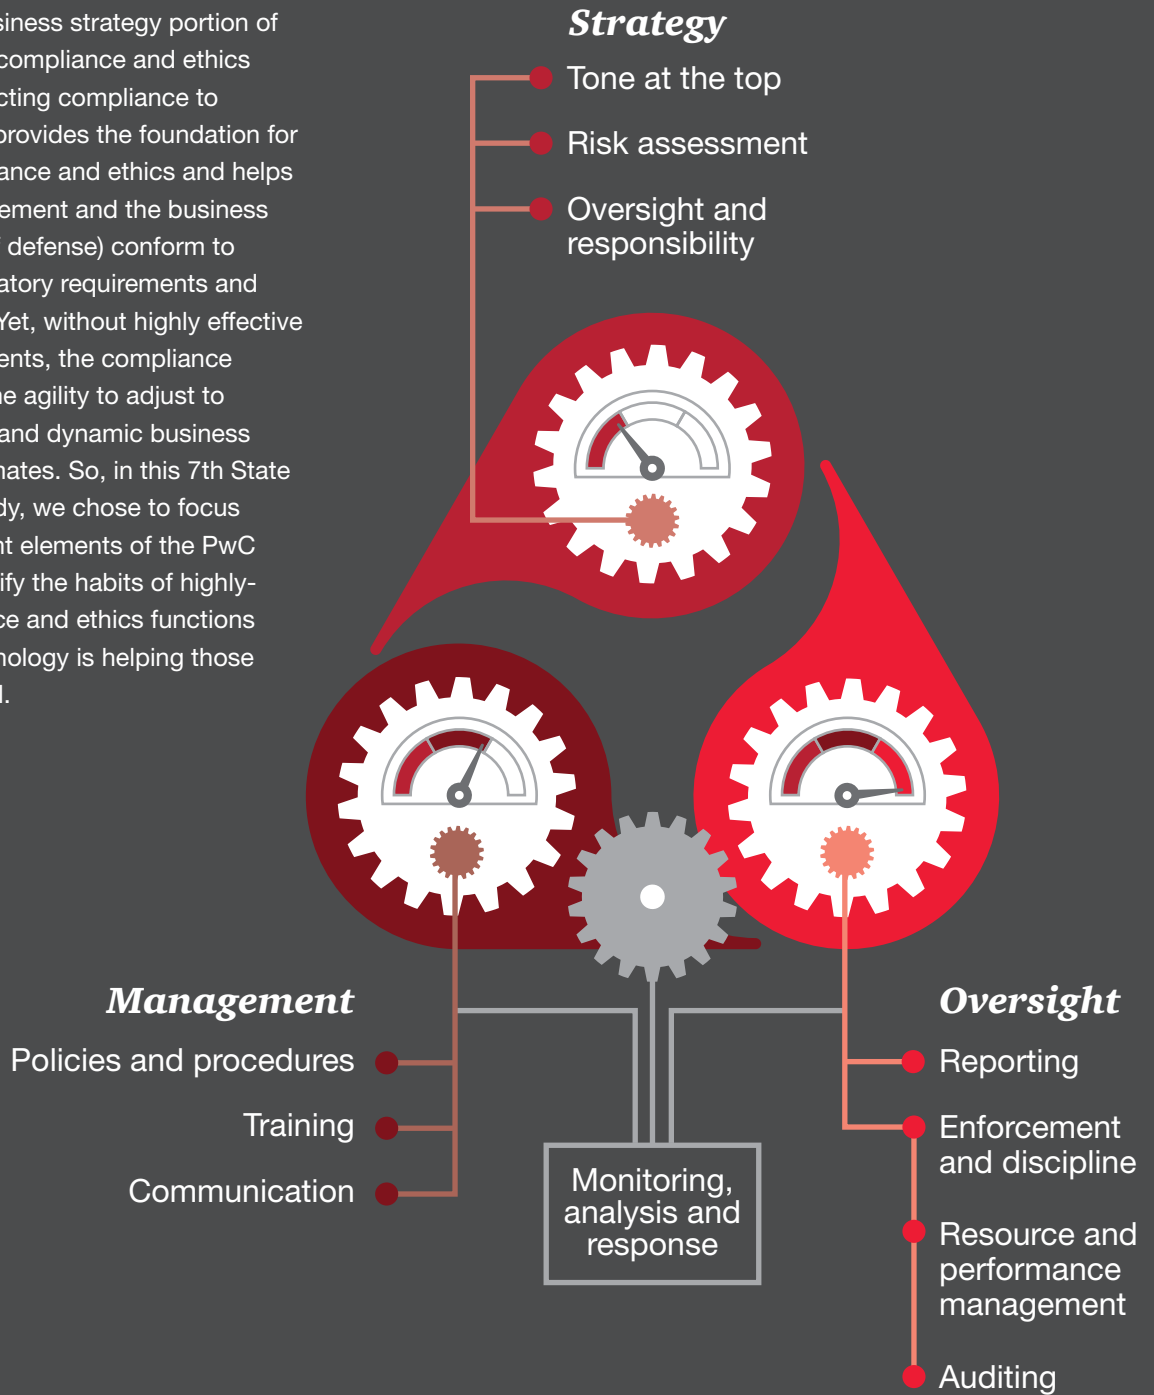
siness strategy portion of compliance and ethics cting compliance to provides the foundation for ance and ethics and helps ement and the business defense) conform to atory requirements and Yet, without highly effective ents, the compliance e agility to adjust to and dynamic business nates. So, in this 7th State dy, we chose to focus t elements of the PwC ify the habits of highly-ce and ethics functions ology is helping those l.

Strategy
Tone at the top
Risk assessment
Oversight and responsibility

Management
Policies and procedures
Training
Communication

Monitoring, analysis and response

Oversight
Reporting
Enforcement and discipline
Resource and performance management
Auditing